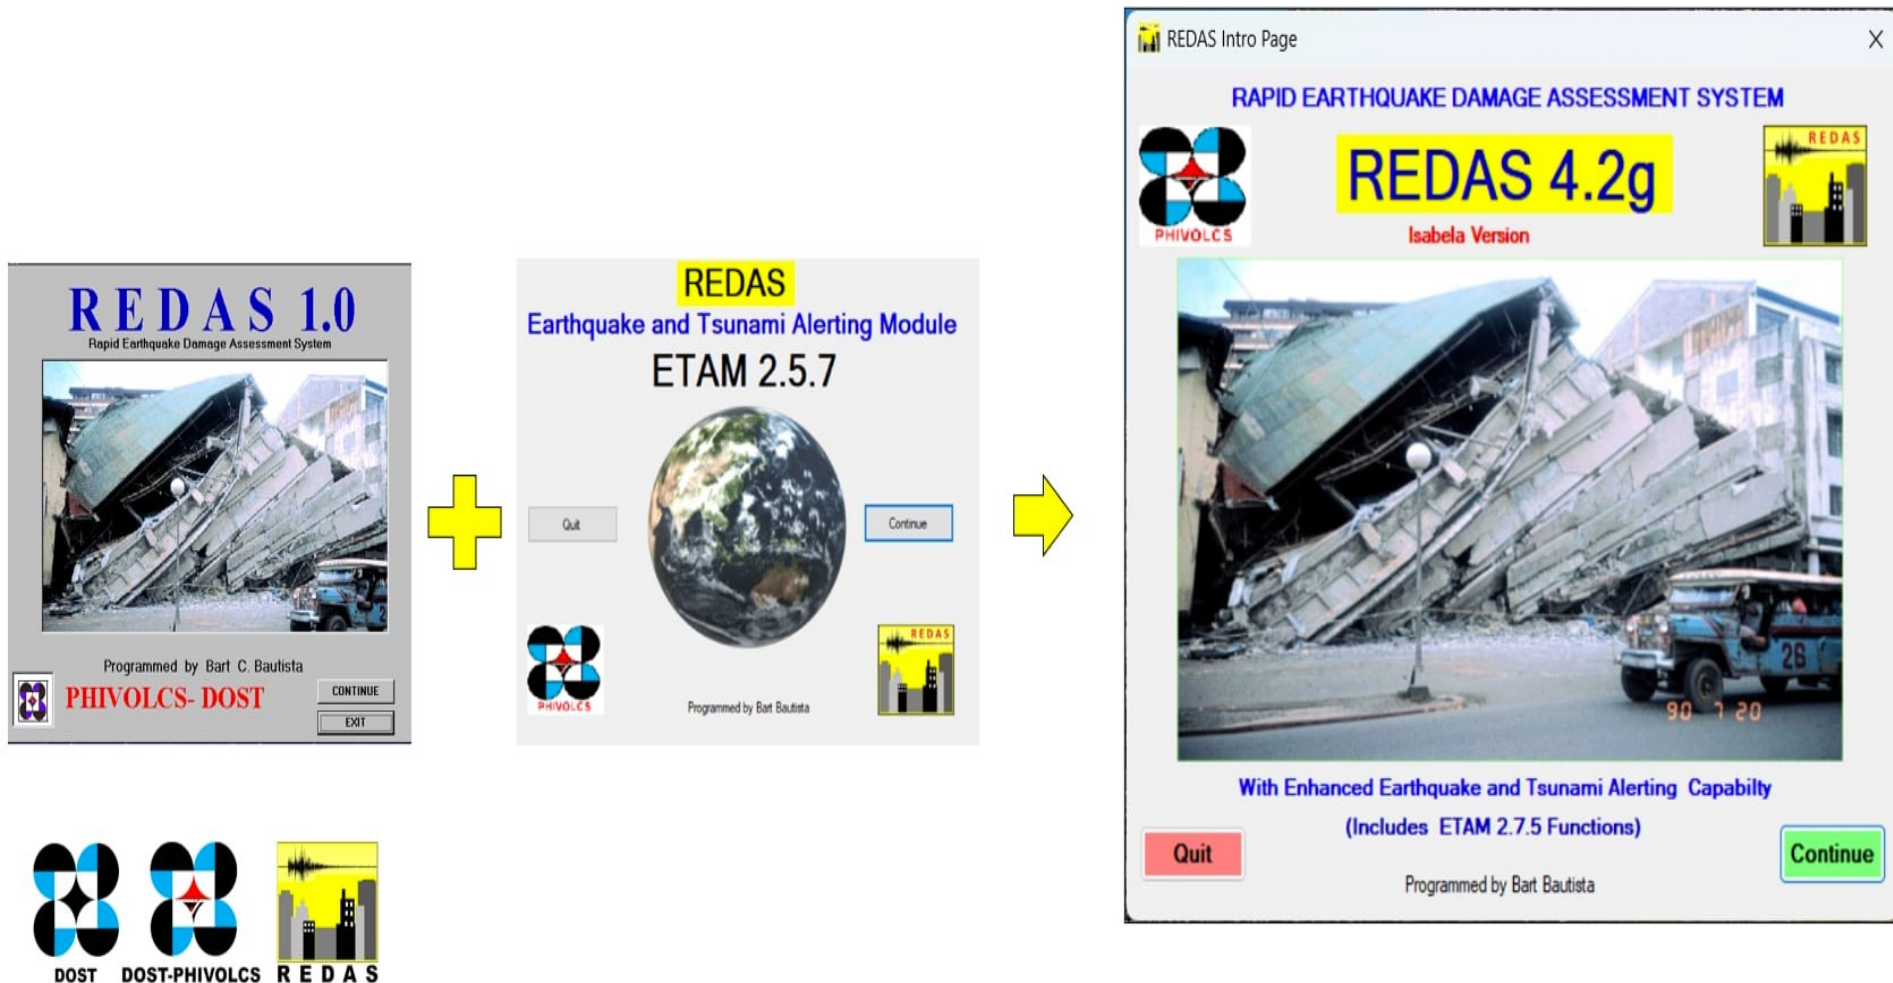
REDAS 1.0
Rapid Earthquake Damage Assessment System

Programmed by Bart C. Bautista
PHIVOLCS- DOST
CONTINUE
EXIT

REDAS
Earthquake and Tsunami Alerting Module
ETAM 2.5.7
Quit
Continue
PHIVOLCS
REDAS
Programmed by Bart Bautista

REDAS Intro Page
X
RAPID EARTHQUAKE DAMAGE ASSESSMENT SYSTEM
PHIVOLCS
REDAS 4.2g
Isabela Version
REDAS
26
90 7 20
With Enhanced Earthquake and Tsunami Alerting Capabilty
(Includes ETAM 2.7.5 Functions)
Quit
Programmed by Bart Bautista
Continue

DOST
DOST-PHIVOLCS
REDAS